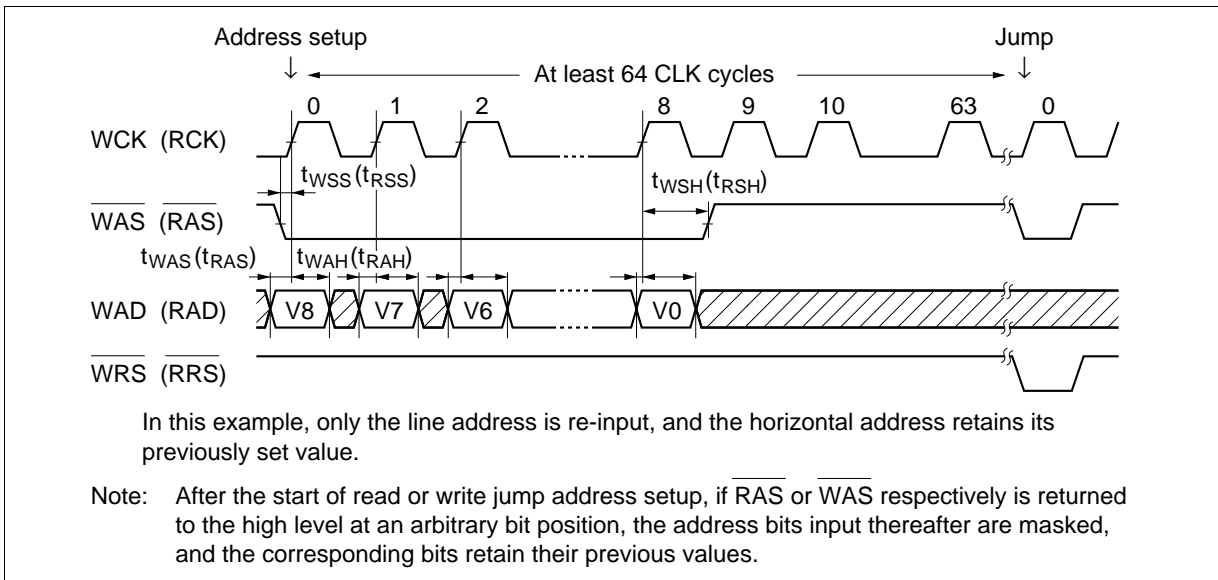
Address setup

Jump

At least 64 CLK cycles

0 1 2 8 9 10 63 0

WCK (RCK)

$t_{WSS}$ ($t_{RSS}$)

$t_{WSH}$ ($t_{RSH}$)

$\overline{WAS}$ ($\overline{RAS}$)

$t_{WAS}$ ($t_{RAS}$)

$t_{WAH}$ ($t_{RAH}$)

WAD (RAD)

V8 V7 V6 V0

$\overline{WRS}$ ($\overline{RRS}$)

In this example, only the line address is re-input, and the horizontal address retains its previously set value.

Note: After the start of read or write jump address setup, if $\overline{RAS}$ or $\overline{WAS}$ respectively is returned to the high level at an arbitrary bit position, the address bits input thereafter are masked, and the corresponding bits retain their previous values.